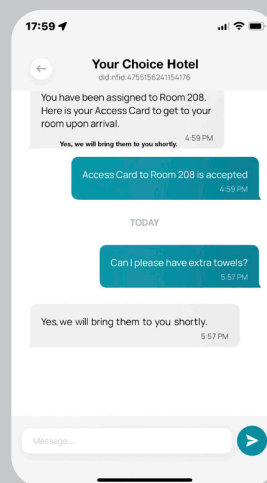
17:59

Your Choice Hotel
did:nfid:4755156241154176

You have been assigned to Room 208. Here is your Access Card to get to your room upon arrival.
4:59 PM
Yes, we will bring them to you shortly.

Access Card to Room 208 is accepted
4:59 PM

TODAY

Can I please have extra towels?
5:57 PM

Yes, we will bring them to you shortly.
5:57 PM

Message...